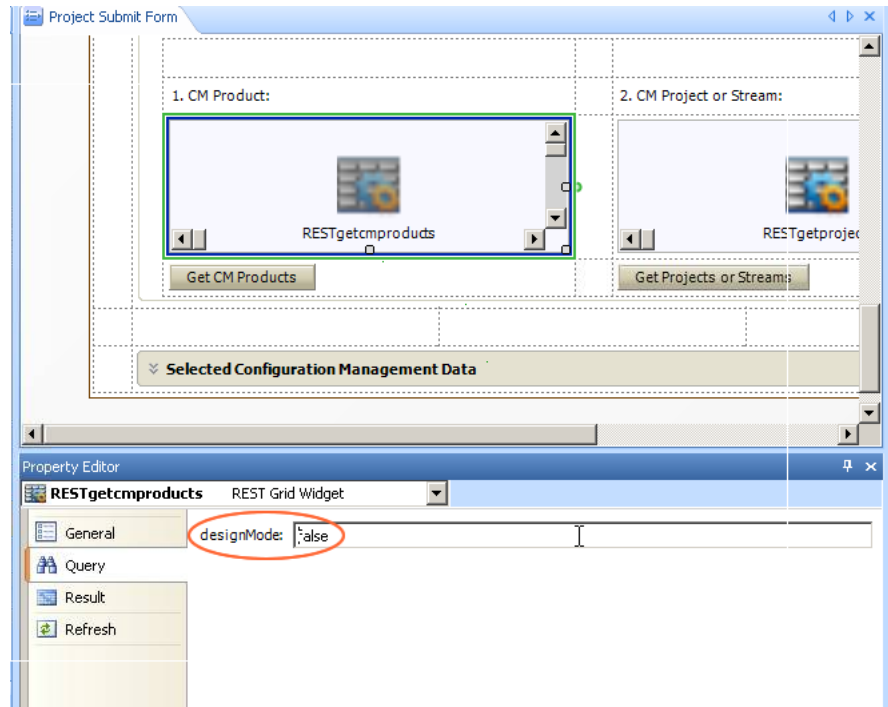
Project Submit Form

1. CM Product:

2. CM Project or Stream:

RESTgetcmproducts

RESTgetprojec

Get CM Products

Get Projects or Streams

Selected Configuration Management Data

Property Editor

RESTgetcmproducts REST Grid Widget

General

Query

Result

Refresh

designMode: false